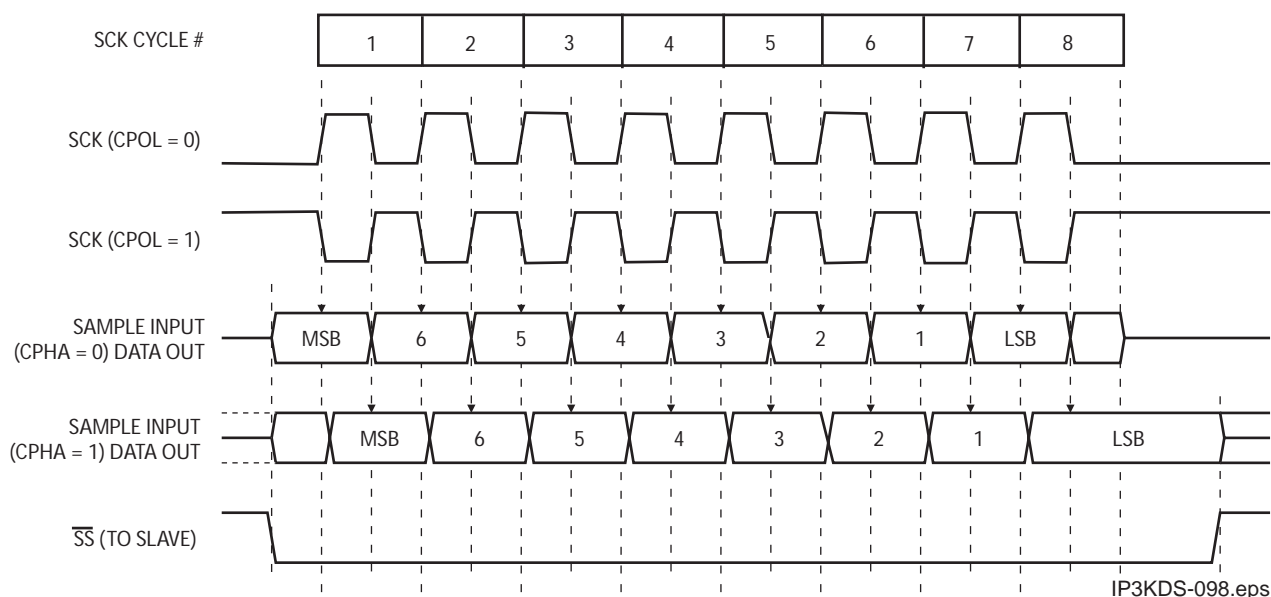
SCK CYCLE #

| 1 | 2 | 3 | 4 | 5 | 6 | 7 | 8 |
|---|---|---|---|---|---|---|---|

SCK (CPOL = 0)

SCK (CPOL = 1)

SAMPLE INPUT
(CPHA = 0) DATA OUT

MSB 6 5 4 3 2 1 LSB

SAMPLE INPUT
(CPHA = 1) DATA OUT

MSB 6 5 4 3 2 1 LSB

$\overline{SS}$ (TO SLAVE)

IP3KDS-098.eps